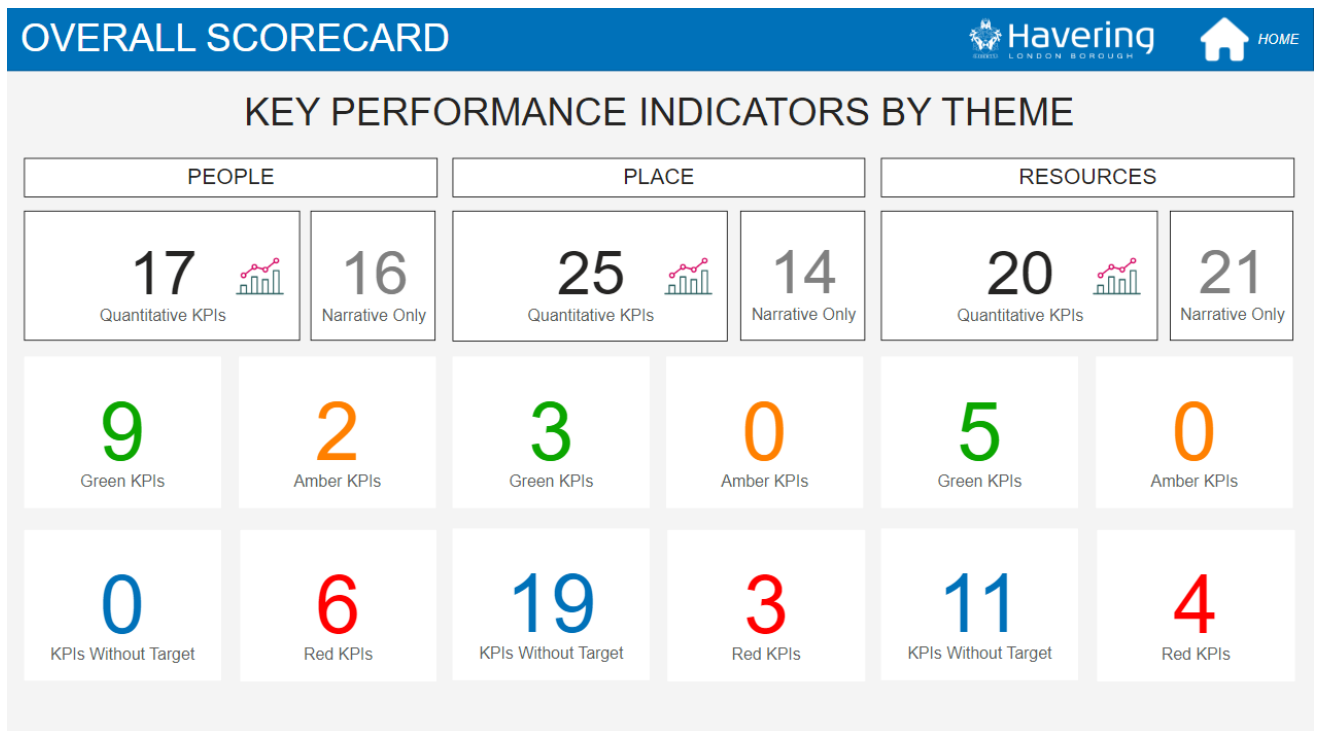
OVERALL SCORECARD

Havering
LONDON BOROUGH

HOME

KEY PERFORMANCE INDICATORS BY THEME

PEOPLE

17
Quantitative KPIs

16
Narrative Only

9
Green KPIs

2
Amber KPIs

0
KPIs Without Target

6
Red KPIs

PLACE

25
Quantitative KPIs

14
Narrative Only

3
Green KPIs

0
Amber KPIs

19
KPIs Without Target

3
Red KPIs

RESOURCES

20
Quantitative KPIs

21
Narrative Only

5
Green KPIs

0
Amber KPIs

11
KPIs Without Target

4
Red KPIs